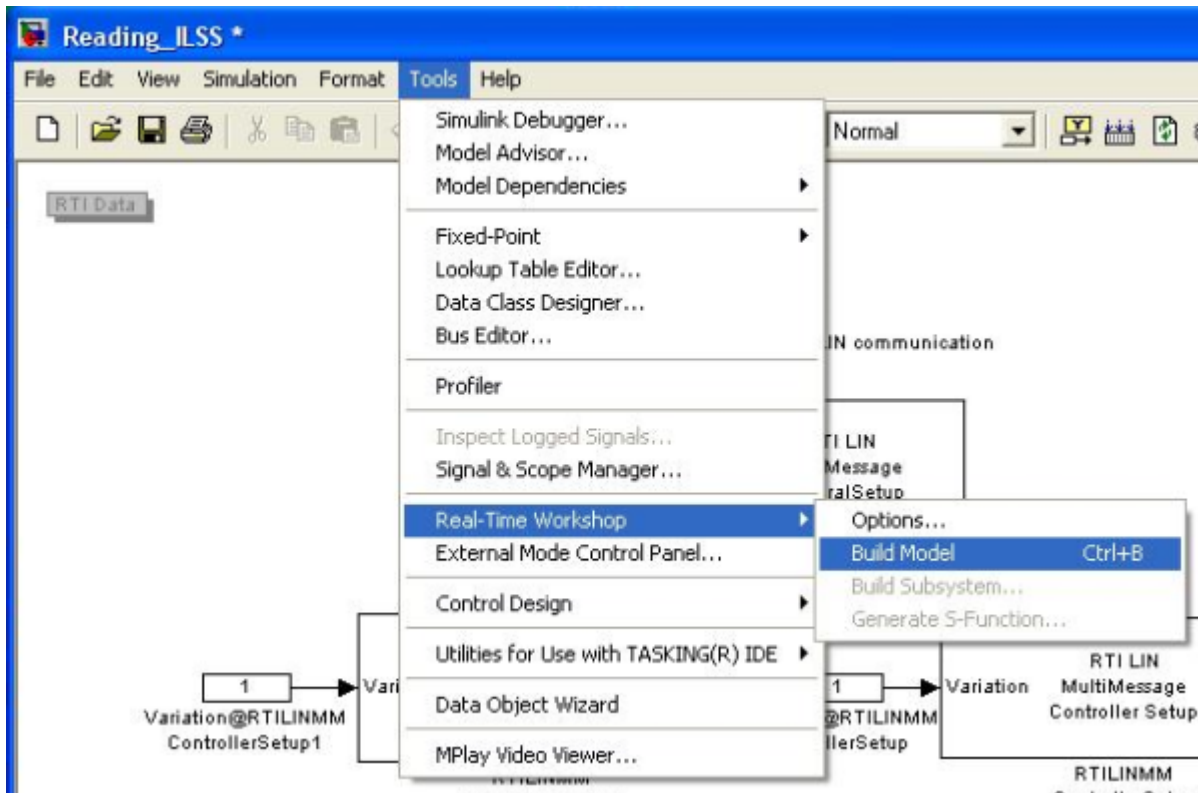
Reading_ILSS *

File Edit View Simulation Format Tools Help

Normal

RTI Data

Simulink Debugger...
Model Advisor...
Model Dependencies

Fixed-Point
Lookup Table Editor...
Data Class Designer...
Bus Editor...

Profiler

Inspect Logged Signals...
Signal & Scope Manager...

Real-Time Workshop
External Mode Control Panel...

Control Design

Utilities for Use with TASKING(R) IDE

Data Object Wizard

MPlay Video Viewer...

Options...
Build Model Ctrl+B
Build Subsystem...
Generate S-Function...

IN communication

TI LIN
Message
ralSetup

1
Variation@RTILINMM
ControllerSetup1

Vari

RTILINMM

1
@RTILINMM
llerSetup

Variation

RTI LIN
MultiMessage
Controller Setup

RTILINMM